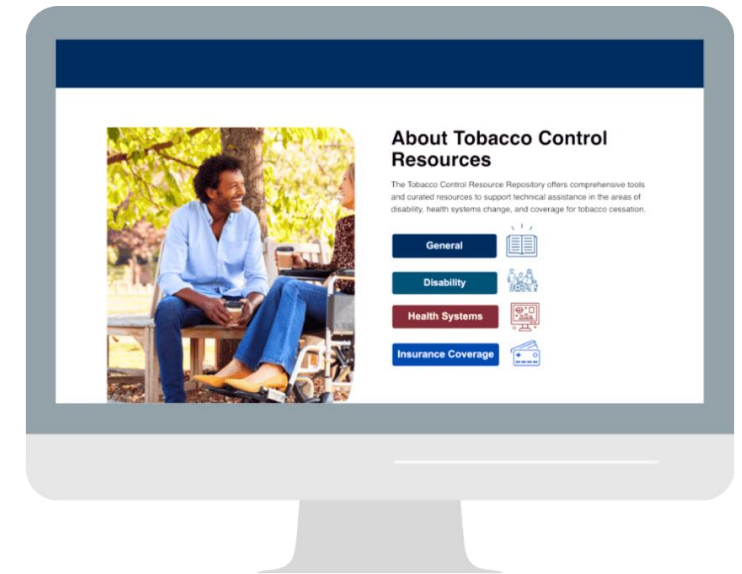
About Tobacco Control Resources

The Tobacco Control Resource Repository offers comprehensive tools and curated resources to support technical assistance in the areas of disability, health systems change, and coverage for tobacco cessation.

General

Disability

Health Systems

Insurance Coverage